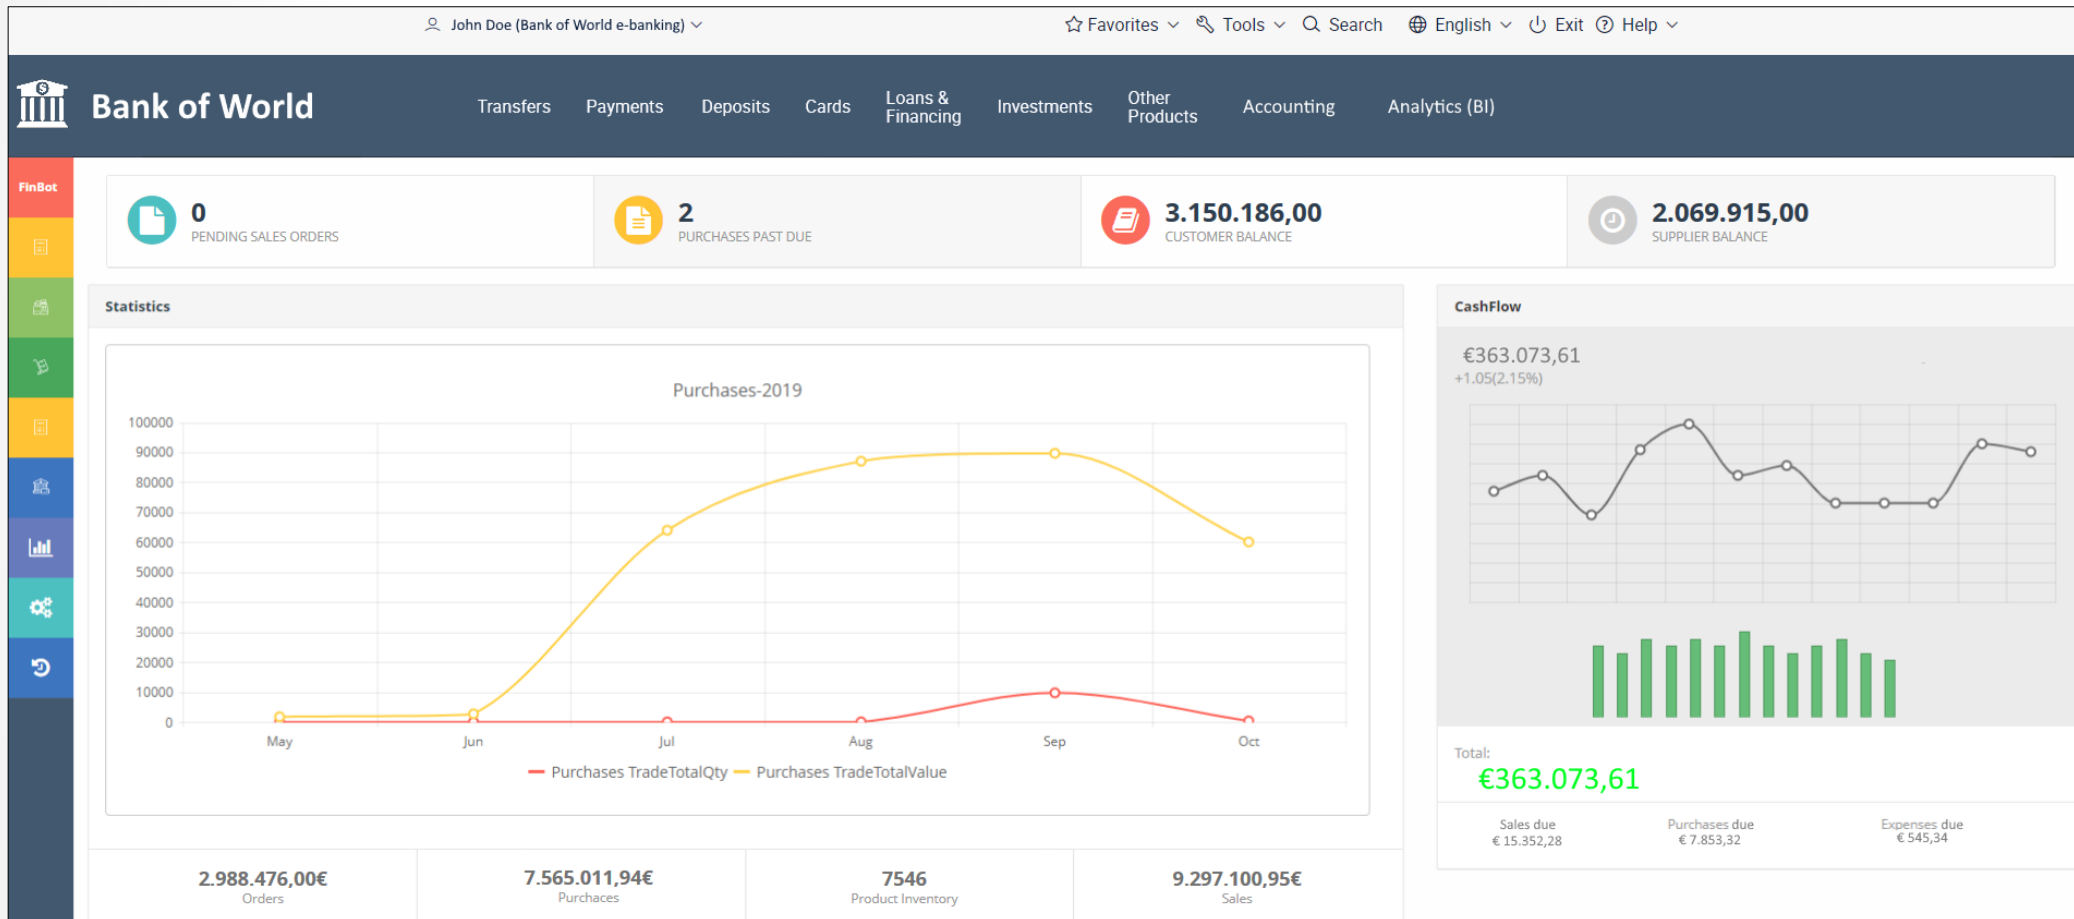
John Doe (Bank of World e-banking)

Favorites Tools Search English Exit Help

Bank of World

Transfers Payments Deposits Cards Loans & Financing Investments Other Products Accounting Analytics (BI)

FinBot

0
PENDING SALES ORDERS

2
PURCHASES PAST DUE

3.150.186,00
CUSTOMER BALANCE

2.069.915,00
SUPPLIER BALANCE

Statistics

Purchases-2019

100000
90000
80000
70000
60000
50000
40000
30000
20000
10000
0

May Jun Jul Aug Sep Oct

Purchases TradeTotalQty Purchases TradeTotalValue

CashFlow

€363.073,61
+1.05(2.15%)

Total:
€363.073,61

Sales due
€ 15.352,28

Purchases due
€ 7.853,32

Expenses due
€ 545,34

2.988.476,00€
Orders

7.565.011,94€
Purchases

7546
Product Inventory

9.297.100,95€
Sales